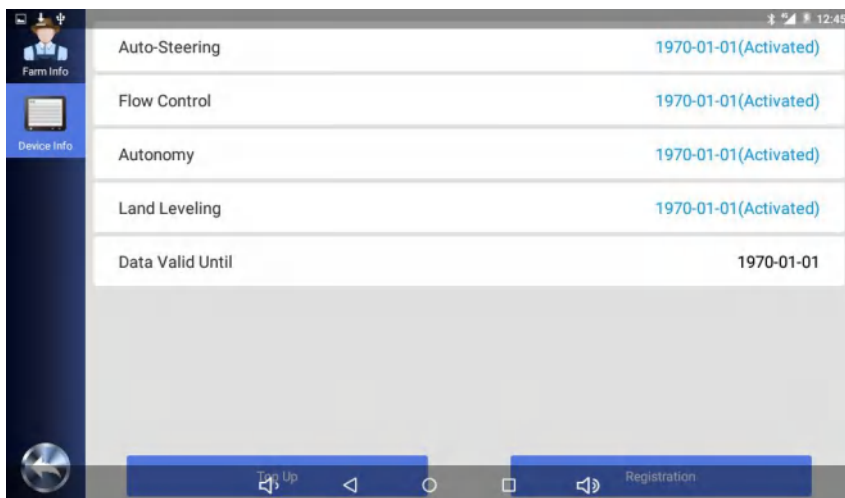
12:45

Farm Info

Device Info

Auto-Steering 1970-01-01(Activated)

Flow Control 1970-01-01(Activated)

Autonomy 1970-01-01(Activated)

Land Leveling 1970-01-01(Activated)

Data Valid Until 1970-01-01

Top Up

Registration